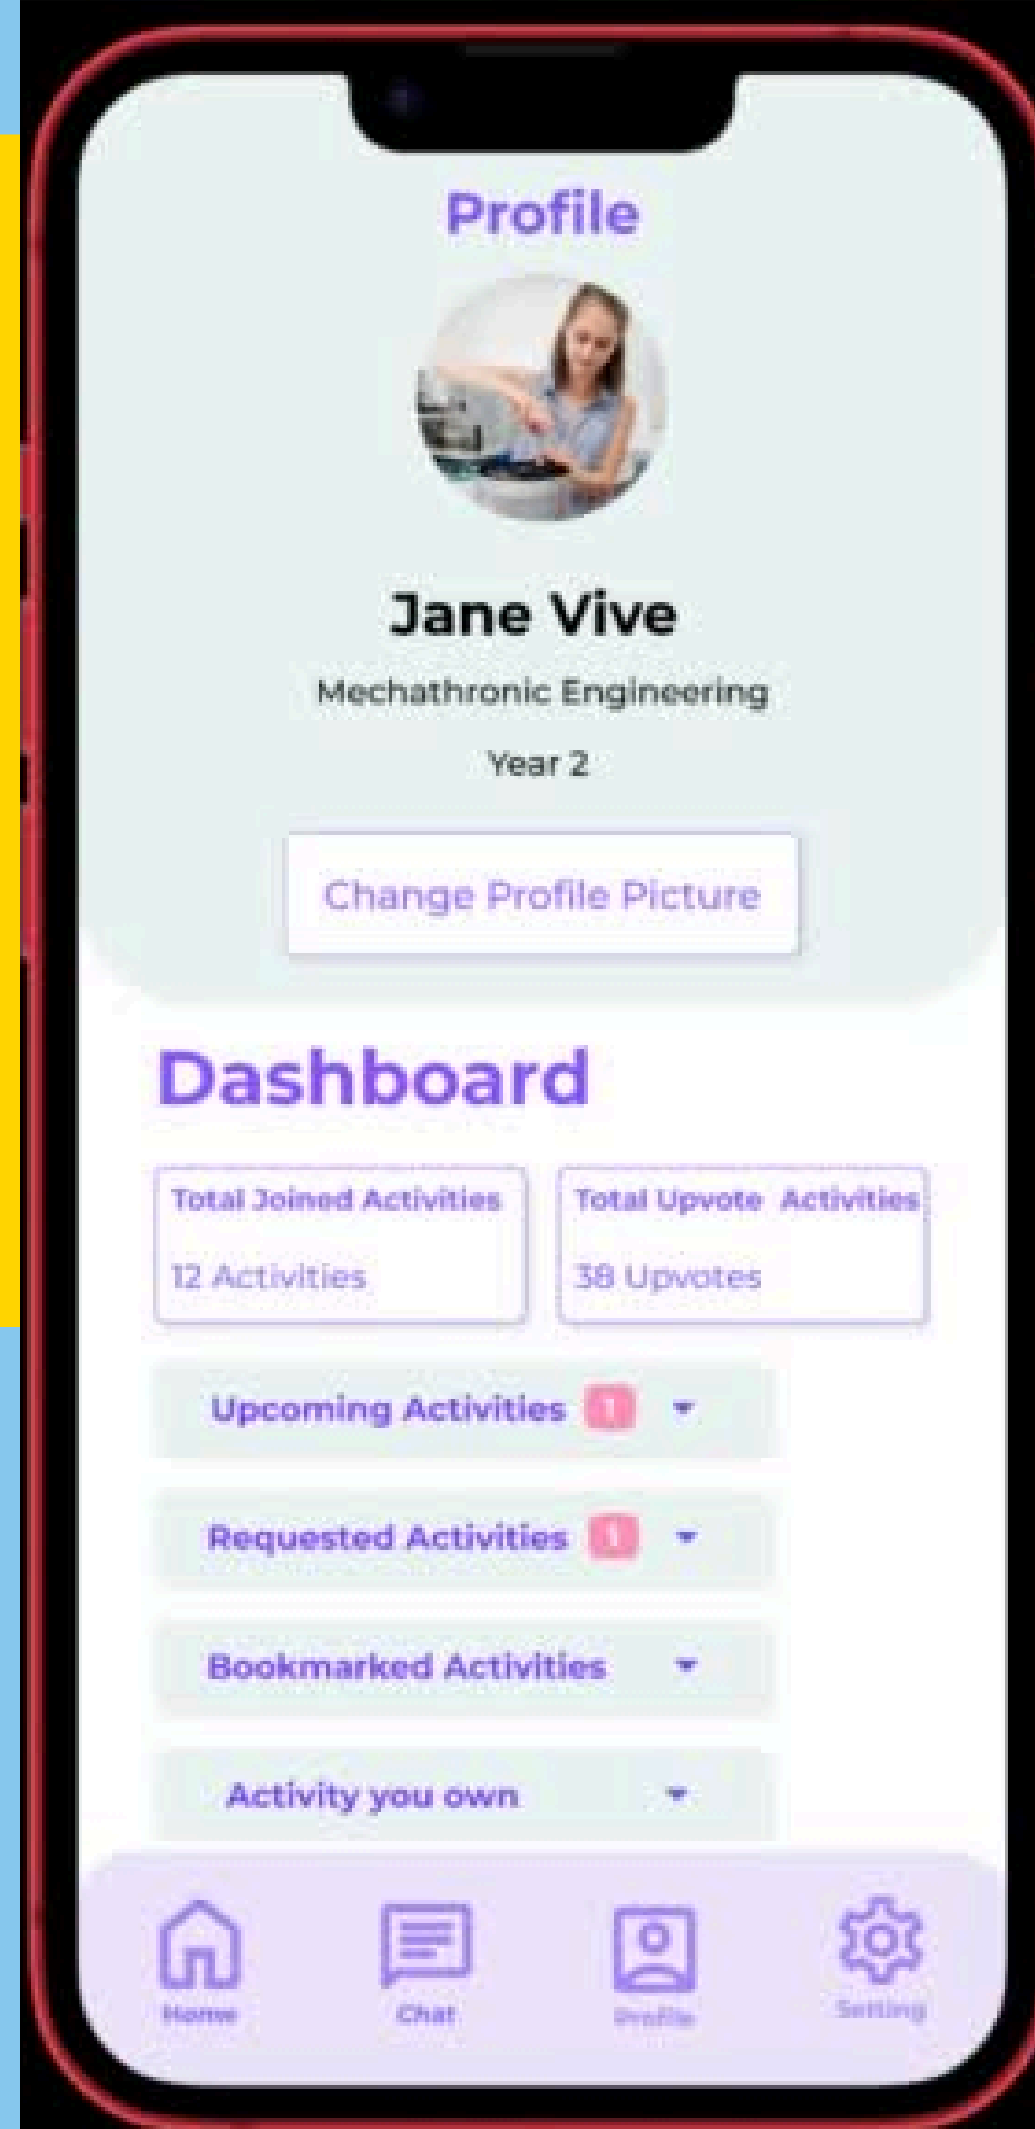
Profile

Jane Vive

Mechathronic Engineering

Year 2

Change Profile Picture

Dashboard

Total Joined Activities

12 Activities

Total Upvote Activities

38 Upvotes

Upcoming Activities 1

Requested Activities 1

Bookmarked Activities

Activity you own

Home

Chat

Profile

Setting